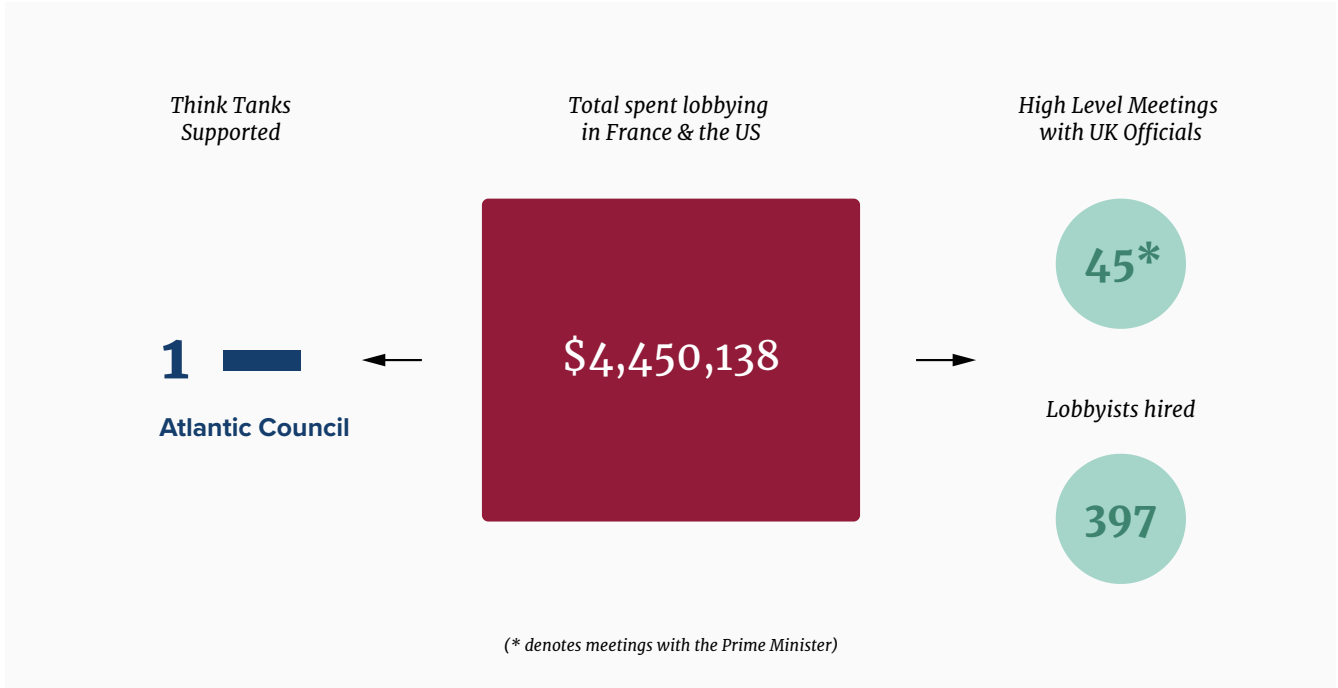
Think Tanks Supported

Total spent lobbying in France & the US

High Level Meetings with UK Officials

45*

1

Atlantic Council

$4,450,138

Lobbyists hired

397

(* denotes meetings with the Prime Minister)